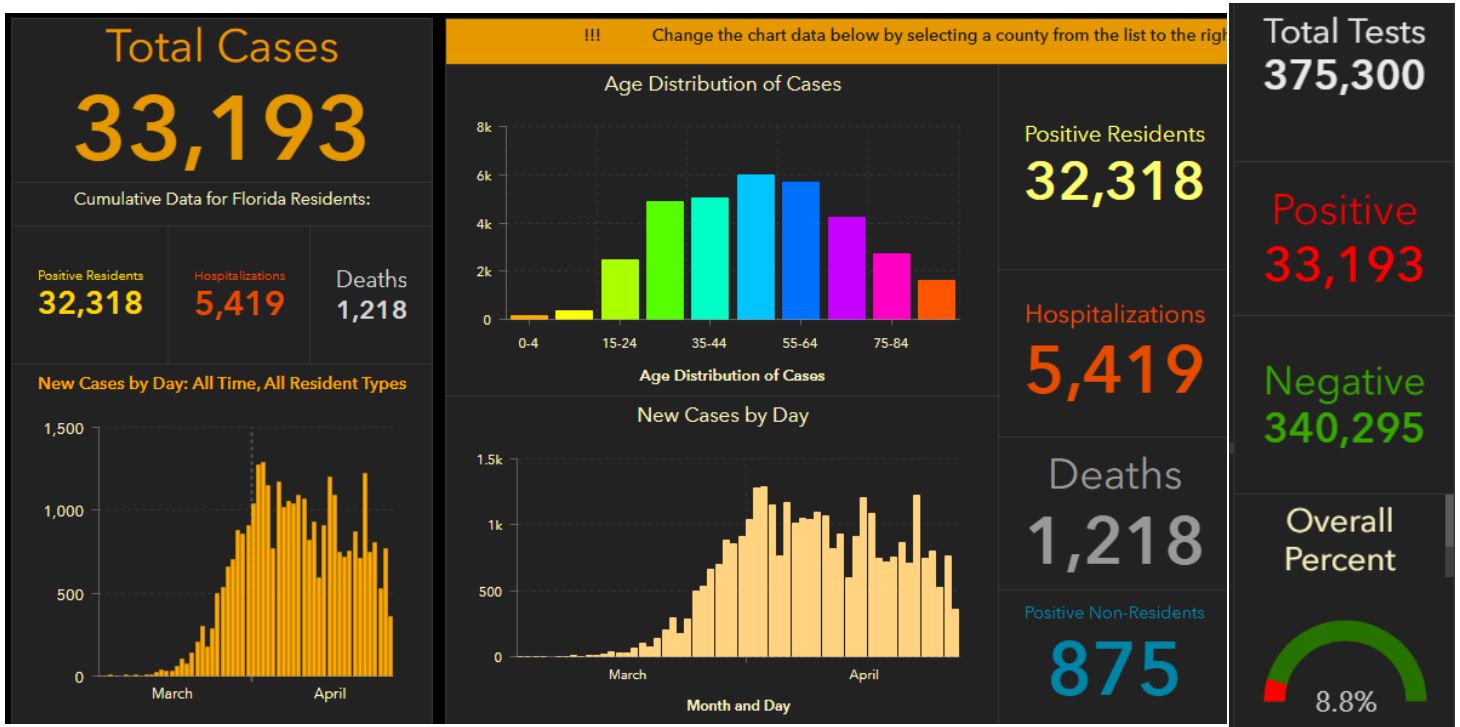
Total Cases
33,193
Cumulative Data for Florida Residents:

Positive Residents
32,318
Hospitalizations
5,419
Deaths
1,218

New Cases by Day: All Time, All Resident Types
1,500
1,000
500
0
March
April

!!! Change the chart data below by selecting a county from the list to the righ

Age Distribution of Cases
8k
6k
4k
2k
0
0-4
15-24
35-44
55-64
75-84
Age Distribution of Cases

New Cases by Day
1.5k
1k
500
0
March
April
Month and Day

Positive Residents
32,318
Hospitalizations
5,419
Deaths
1,218
Positive Non-Residents
875

Total Tests
375,300
Positive
33,193
Negative
340,295
Overall Percent
8.8%